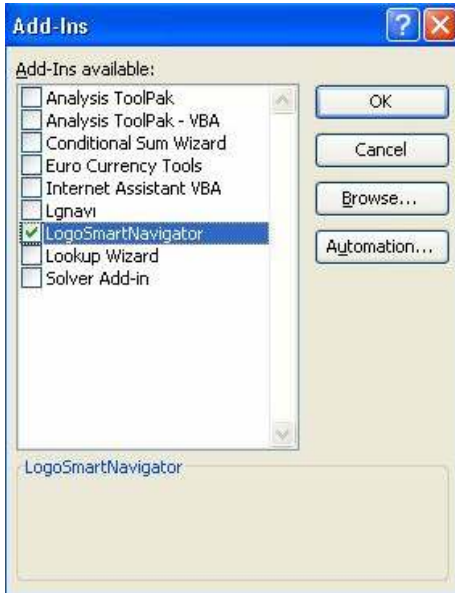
Add-Ins

Add-Ins available:

Analysis ToolPak
Analysis ToolPak - VBA
Conditional Sum Wizard
Euro Currency Tools
Internet Assistant VBA
Lgnavı
LogoSmartNavigator
Lookup Wizard
Solver Add-in

OK
Cancel
Browse...
Automation...

LogoSmartNavigator